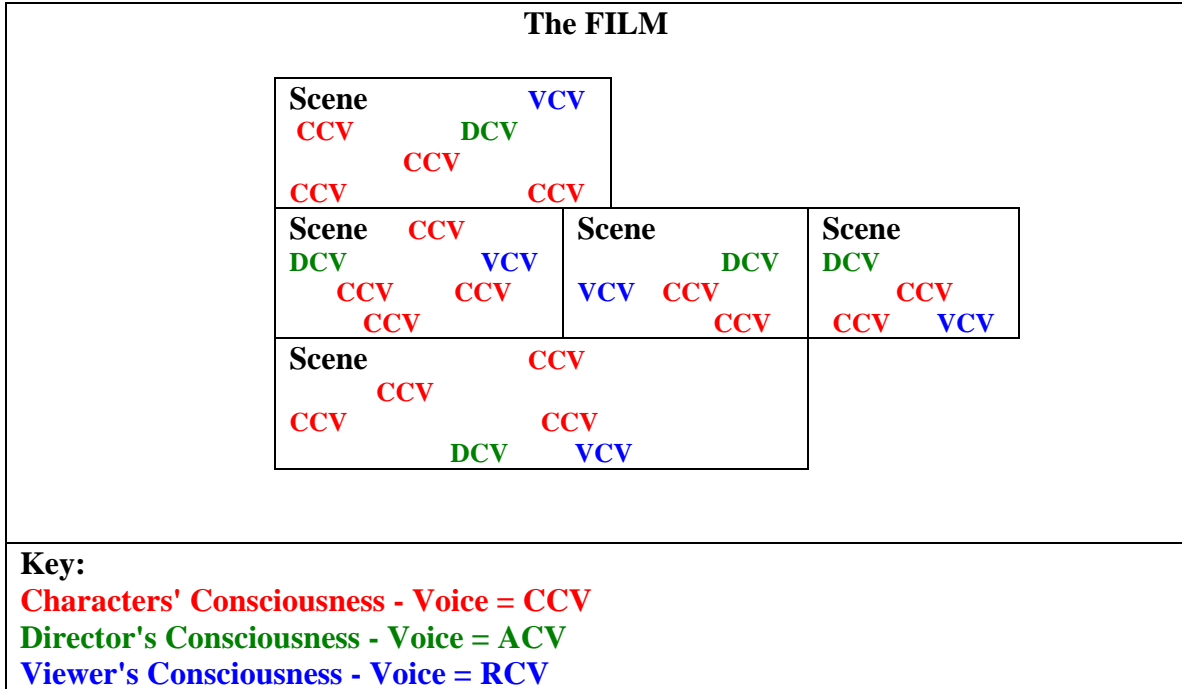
The FILM

Scene VCV
CCV DCV
CCV
CCV CCV

Scene CCV
DCV VCV
CCV CCV
CCV

Scene
DCV
VCV CCV
CCV

Scene
DCV
CCV
CCV VCV

Scene CCV
CCV
CCV CCV
DCV VCV

Key:
Characters' Consciousness - Voice = CCV
Director's Consciousness - Voice = ACV
Viewer's Consciousness - Voice = RCV